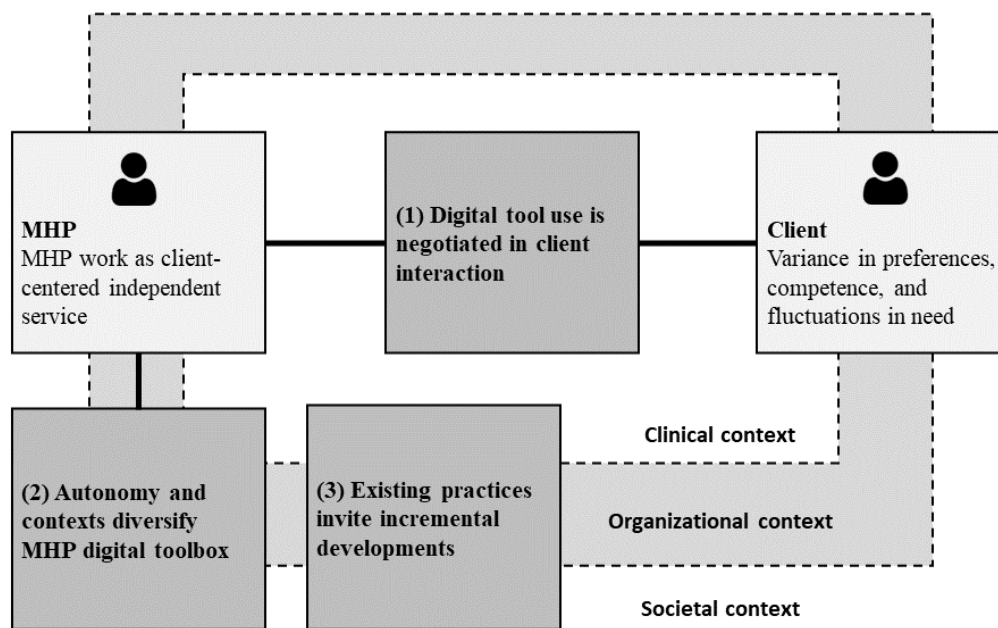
MHP
MHP work as client-centered independent service

(1) Digital tool use is negotiated in client interaction

Client
Variance in preferences, competence, and fluctuations in need

Clinical context

(2) Autonomy and contexts diversify MHP digital toolbox

(3) Existing practices invite incremental developments

Organizational context

Societal context